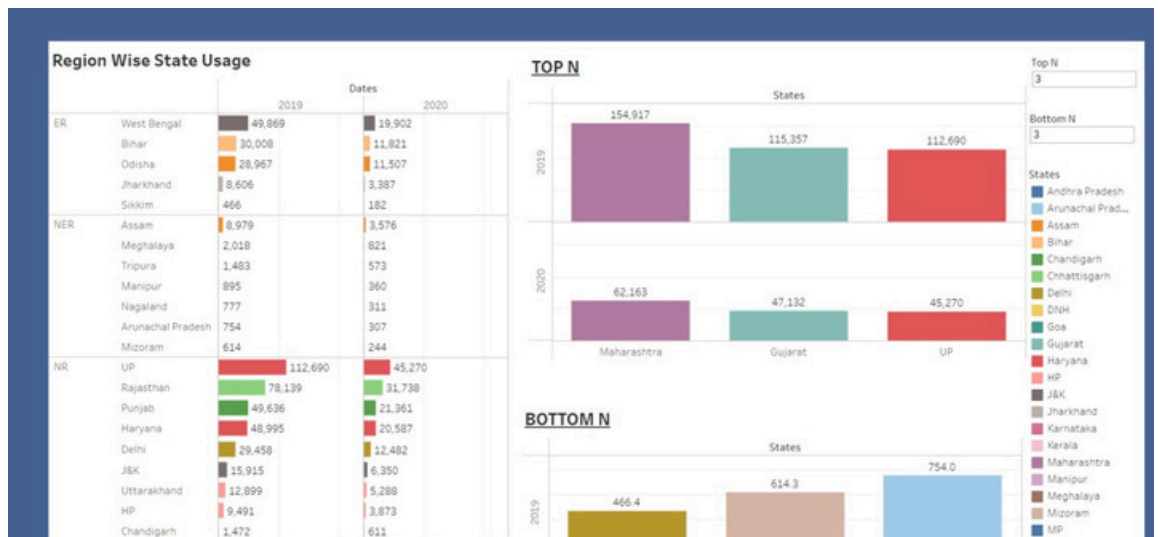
Region Wise State Usage

| | | Dates 2019 | 2020 |
|---|---|---|---|
| ER | West Bengal | 49,869 | 19,902 |
| | Bihar | 30,008 | 11,821 |
| | Odisha | 28,967 | 11,507 |
| | Jharkhand | 8,606 | 3,387 |
| | Sikkim | 466 | 182 |
| NER | Assam | 8,979 | 3,576 |
| | Meghalaya | 2,018 | 821 |
| | Tripura | 1,483 | 573 |
| | Manipur | 895 | 360 |
| | Nagaland | 777 | 311 |
| | Arunachal Pradesh | 754 | 307 |
| | Mizoram | 614 | 244 |
| NR | UP | 112,690 | 45,270 |
| | Rajasthan | 78,139 | 31,738 |
| | Punjab | 49,636 | 21,361 |
| | Haryana | 48,995 | 20,587 |
| | Delhi | 29,458 | 12,482 |
| | J&K | 15,915 | 6,350 |
| | Uttarakhand | 12,899 | 5,288 |
| | HP | 9,491 | 3,873 |
| | Chandigarh | 1,472 | 611 |

TOP N

States

2019
154,917
115,357
112,690

2020
62,163
47,132
45,270

Maharashtra Gujarat UP

BOTTOM N

States

2019
466.4
614.3
754.0

Top N
3

Bottom N
3

States
Andhra Pradesh
Arunachal Prad...
Assam
Bihar
Chandigarh
Chhattisgarh
Delhi
DNH
Goa
Gujarat
Haryana
HP
J&K
Jharkhand
Karnataka
Kerala
Maharashtra
Manipur
Meghalaya
Mizoram
MP